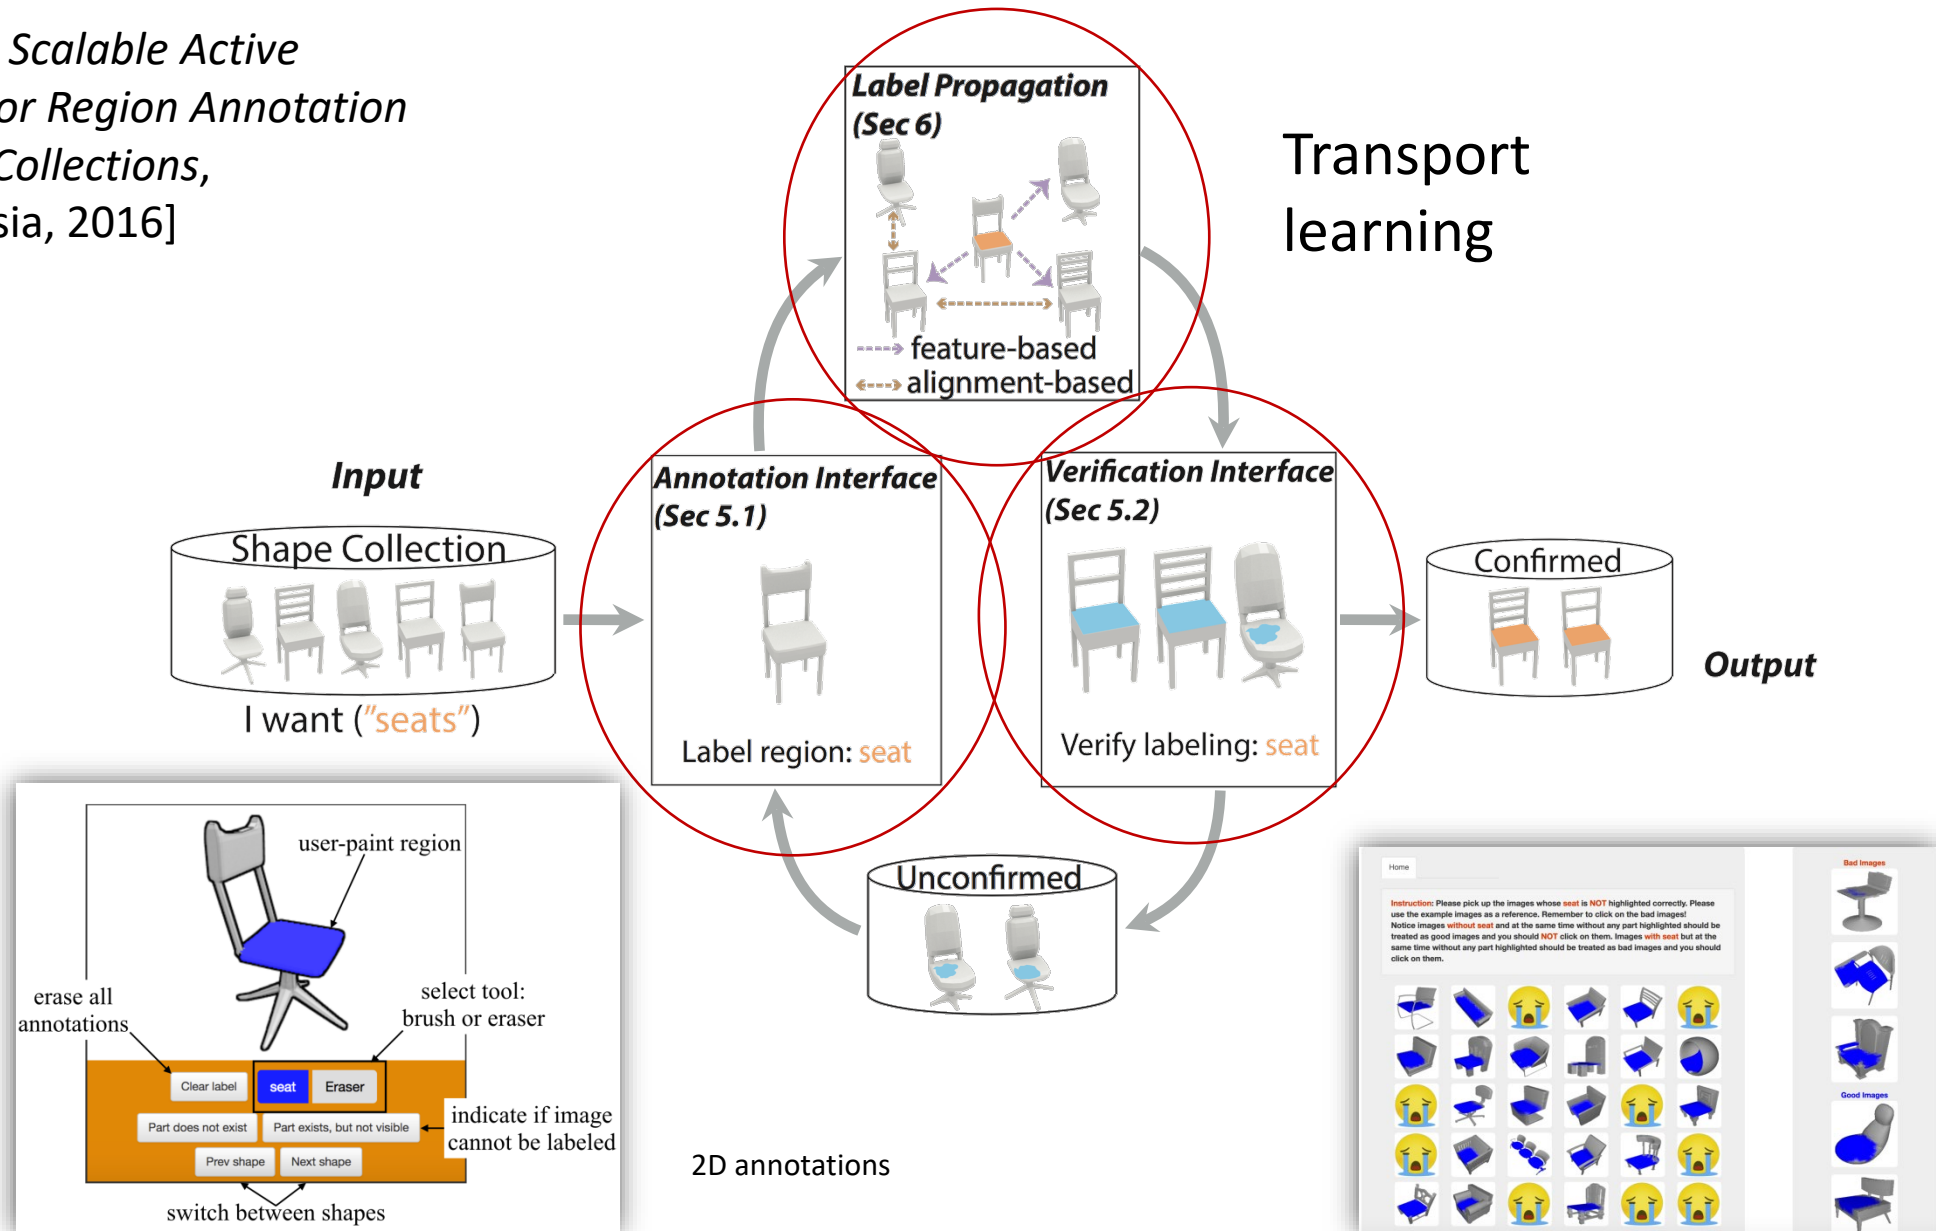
Scalable Active
or Region Annotation
Collections,
sia, 2016]

Label Propagation
(Sec 6)

feature-based
alignment-based

Transport learning

Input

Shape Collection

I want ("seats")

Annotation Interface
(Sec 5.1)

Label region: seat

Verification Interface
(Sec 5.2)

Verify labeling: seat

Confirmed

Output

Unconfirmed

user-paint region

erase all annotations

select tool: brush or eraser

Clear label

seat

Eraser

Part does not exist

Part exists, but not visible

indicate if image cannot be labeled

Prev shape

Next shape

switch between shapes

2D annotations

Home

Instruction: Please pick up the images whose seat is NOT highlighted correctly. Please use the example images as a reference. Remember to click on the bad images! Notice images without seat and at the same time without any part highlighted should be treated as good images and you should NOT click on them. Images with seat but at the same time without any part highlighted should be treated as bad images and you should click on them.

Bad Images

Good Images